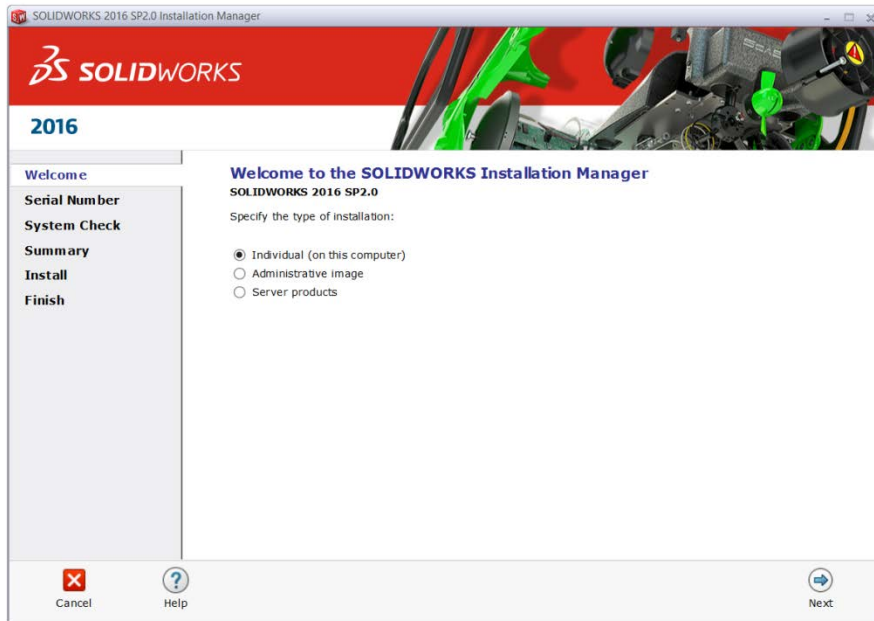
SOLIDWORKS 2016 SP2.0 Installation Manager

SOLIDWORKS

2016

Welcome
Serial Number
System Check
Summary
Install
Finish

Welcome to the SOLIDWORKS Installation Manager
SOLIDWORKS 2016 SP2.0

Specify the type of installation:

Individual (on this computer)
Administrative image
Server products

Cancel
Help
Next